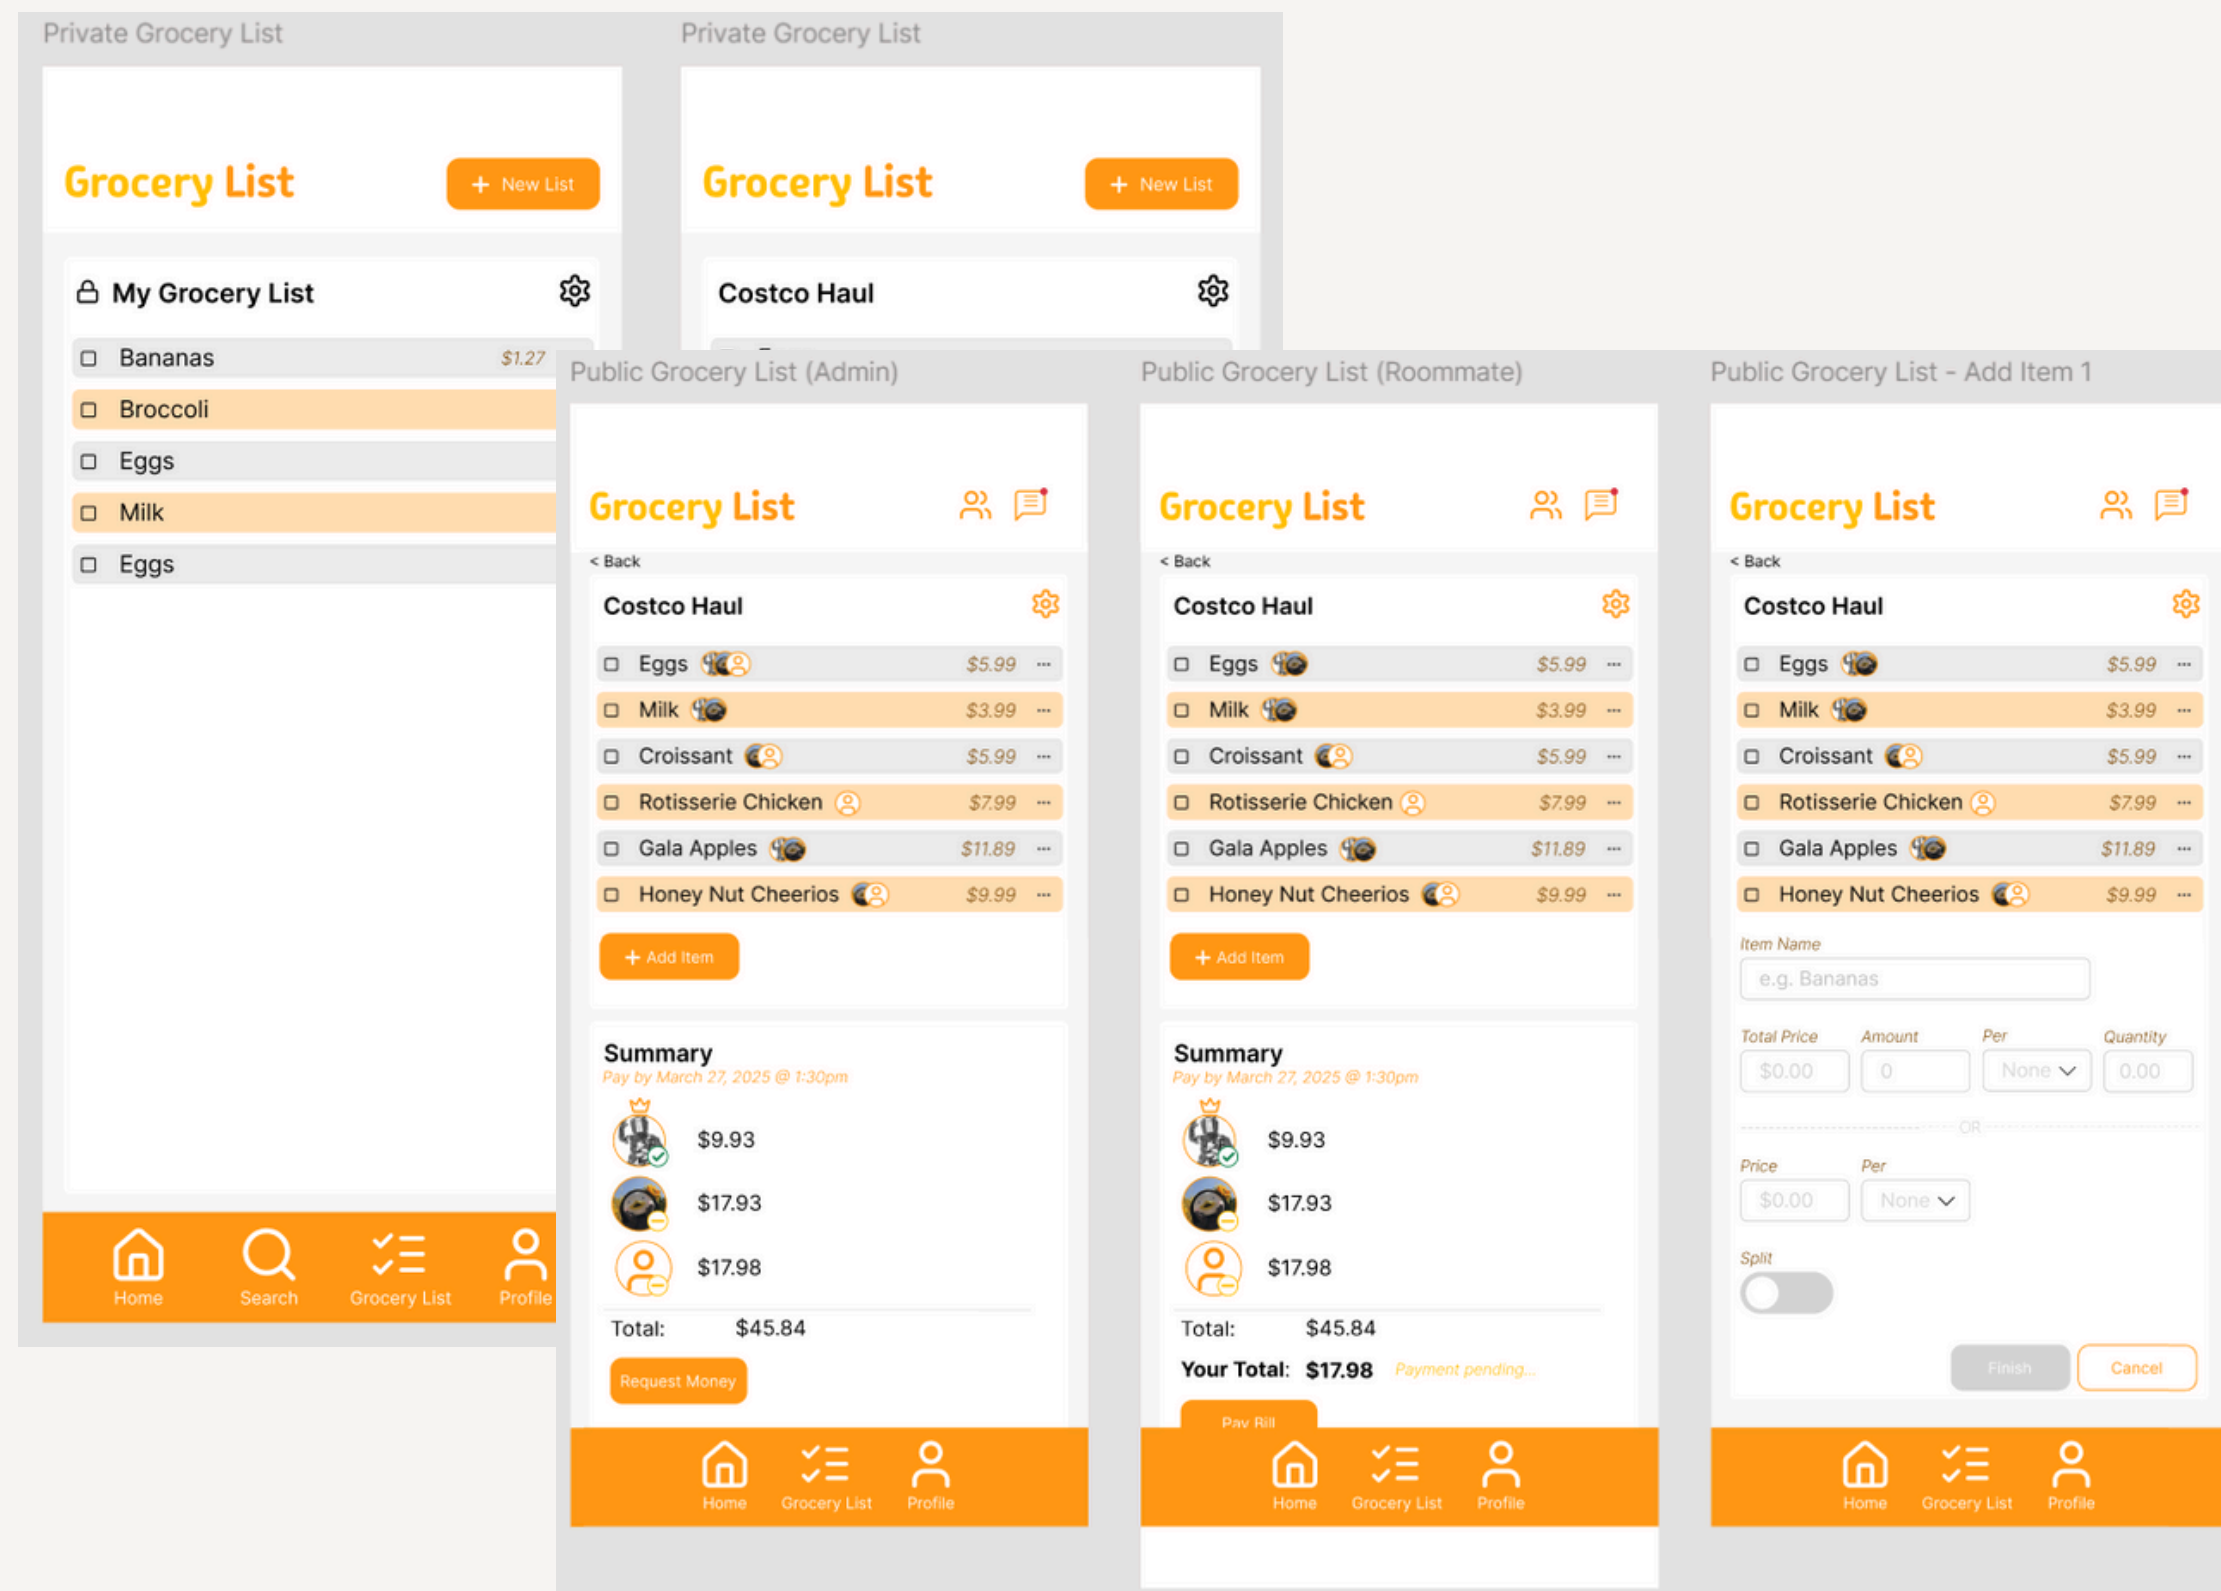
Private Grocery List

Grocery List
+ New List

My Grocery List

Bananas $1.27
Broccoli
Eggs
Milk
Eggs

Home Search Grocery List Profile

Private Grocery List

Grocery List
+ New List

Costco Haul

Public Grocery List (Admin)

Grocery List

< Back

Costco Haul

| Item | Price |
|---|---|
| Eggs | $5.99 |
| Milk | $3.99 |
| Croissant | $5.99 |
| Rotisserie Chicken | $7.99 |
| Gala Apples | $11.89 |
| Honey Nut Cheerios | $9.99 |

+ Add Item

Summary
Pay by March 27, 2025 @ 1:30pm
$9.93
$17.93
$17.98
Total: $45.84
Request Money

Home Grocery List Profile

Public Grocery List (Roommate)

Grocery List

< Back

Costco Haul

| Item | Price |
|---|---|
| Eggs | $5.99 |
| Milk | $3.99 |
| Croissant | $5.99 |
| Rotisserie Chicken | $7.99 |
| Gala Apples | $11.89 |
| Honey Nut Cheerios | $9.99 |

+ Add Item

Summary
Pay by March 27, 2025 @ 1:30pm
$9.93
$17.93
$17.98
Total: $45.84
Your Total: $17.98 Payment pending...
Pay Bill

Home Grocery List Profile

Public Grocery List - Add Item 1

Grocery List

< Back

Costco Haul

| Item | Price |
|---|---|
| Eggs | $5.99 |
| Milk | $3.99 |
| Croissant | $5.99 |
| Rotisserie Chicken | $7.99 |
| Gala Apples | $11.89 |
| Honey Nut Cheerios | $9.99 |

Item Name
e.g. Bananas
Total Price $0.00
Amount 0
Per None
Quantity 0.00
OR
Price $0.00
Per None
Split
Finish Cancel

Home Grocery List Profile